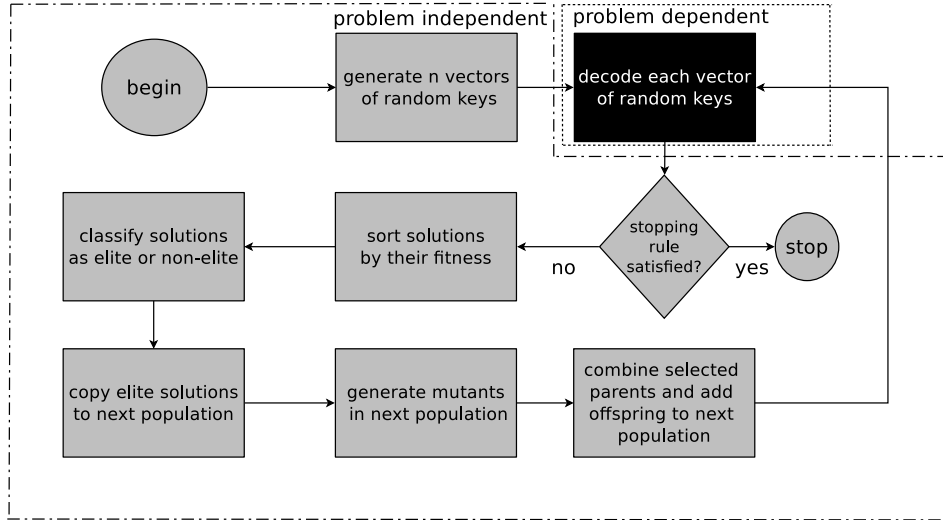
problem independent

problem dependent

begin

generate n vectors of random keys

decode each vector of random keys

stopping rule satisfied?

yes

stop

no

sort solutions by their fitness

classify solutions as elite or non-elite

copy elite solutions to next population

generate mutants in next population

combine selected parents and add offspring to next population